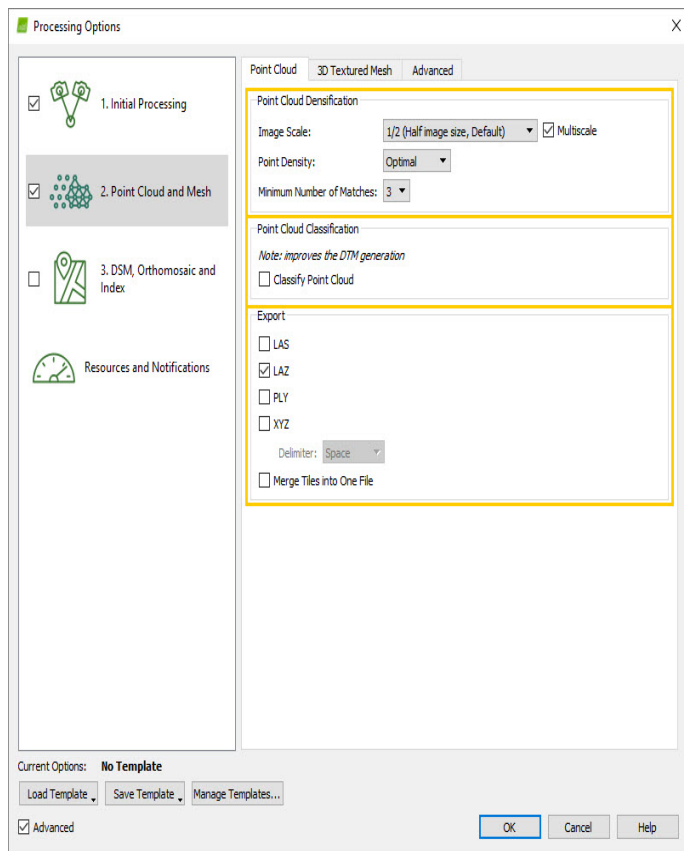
Processing Options

X

1. Initial Processing

2. Point Cloud and Mesh

3. DSM, Orthomosaic and Index

Resources and Notifications

Point Cloud | 3D Textured Mesh | Advanced

Point Cloud Densification

Image Scale: 1/2 (Half image size, Default) Multiscale

Point Density: Optimal

Minimum Number of Matches: 3

Point Cloud Classification

Note: improves the DTM generation

Classify Point Cloud

Export

LAS

LAZ

PLY

XYZ

Delimiter: Space

Merge Tiles into One File

Current Options: No Template

Load Template | Save Template | Manage Templates...

Advanced

OK | Cancel | Help